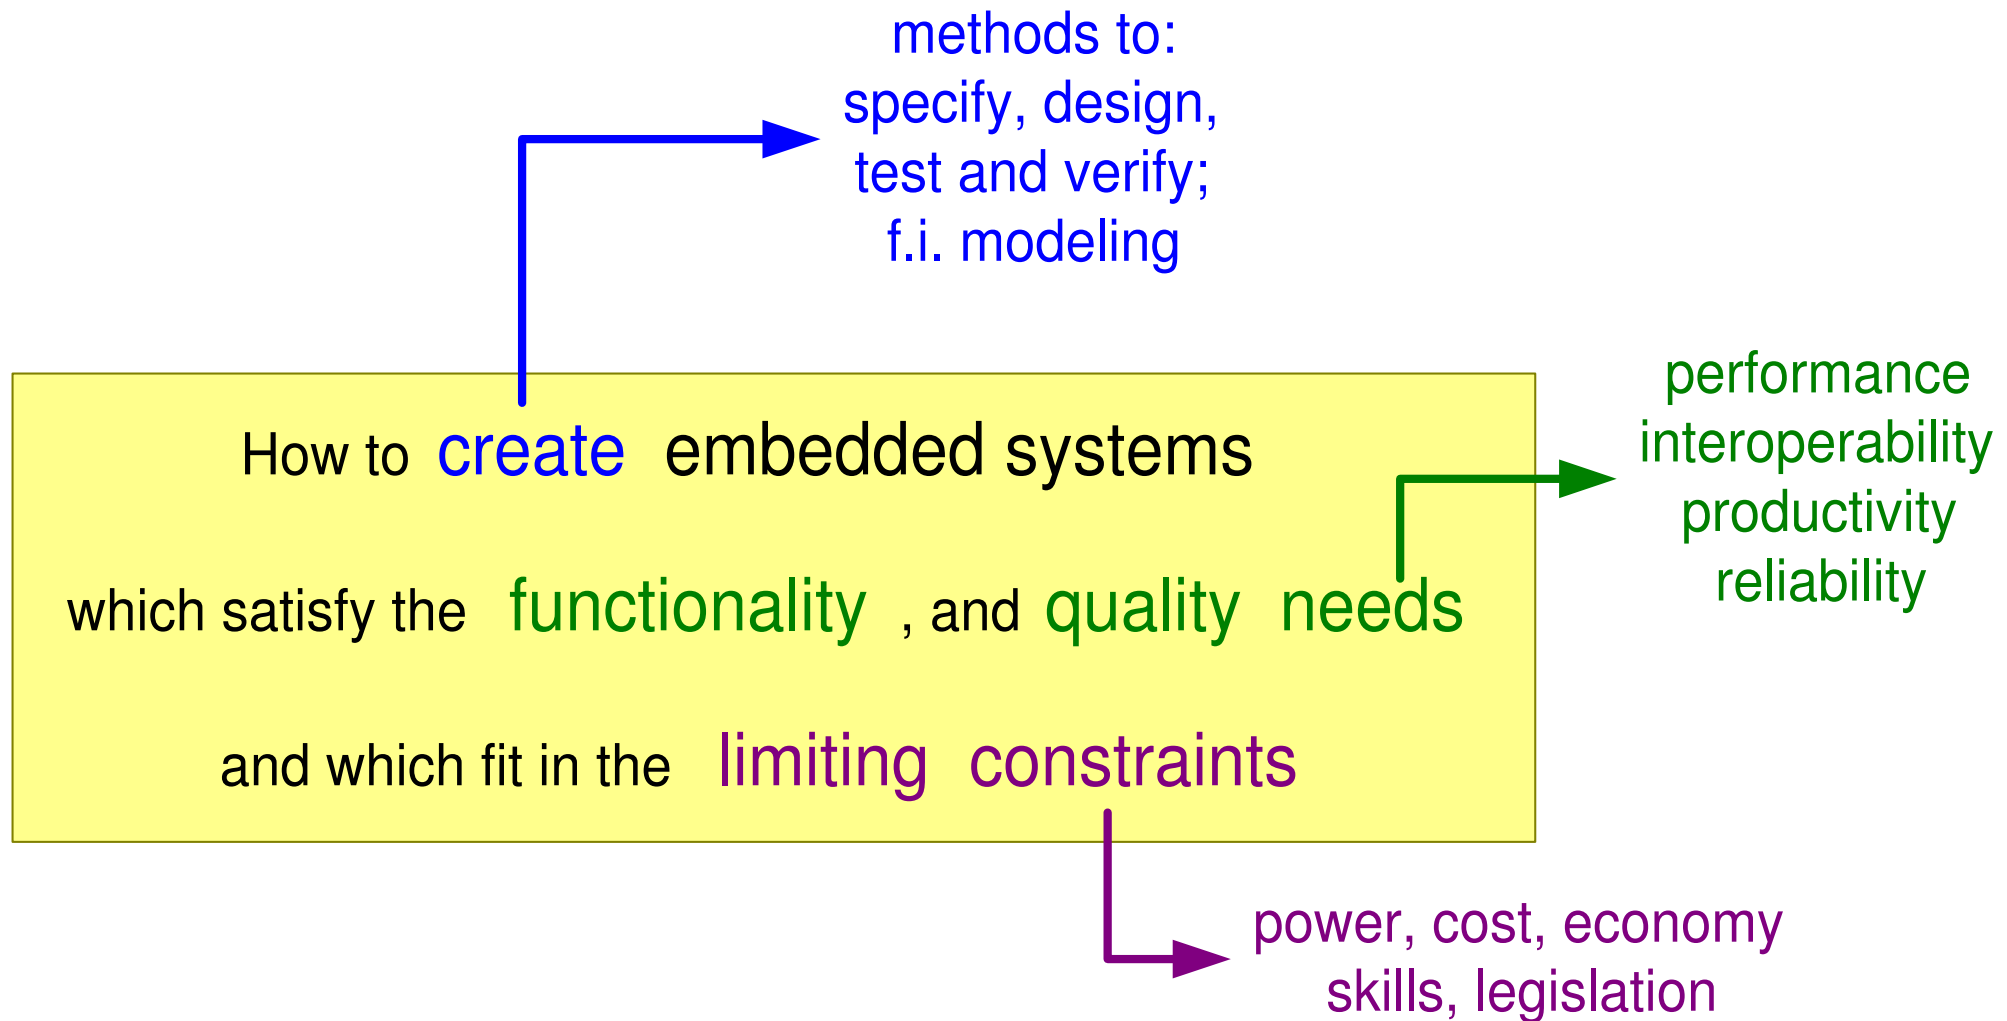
methods to:
specify, design,
test and verify;
f.i. modeling

How to create embedded systems

which satisfy the functionality, and quality needs

and which fit in the limiting constraints

performance
interoperability
productivity
reliability

power, cost, economy
skills, legislation